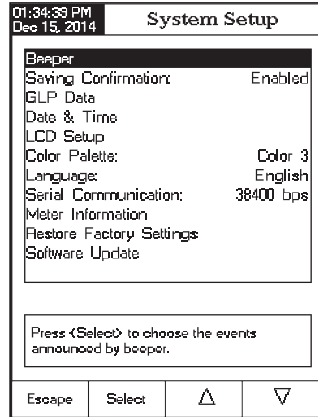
01:34:39 PM
Dec 15, 2014

System Setup

Beeper
Saving Confirmation: Enabled
GLP Data
Date & Time
LCD Setup
Color Palette: Color 3
Language: English
Serial Communication: 38400 bps
Meter Information
Restore Factory Settings
Software Update

Press <Select> to choose the events announced by beeper.

Escape
Select
Δ
∇